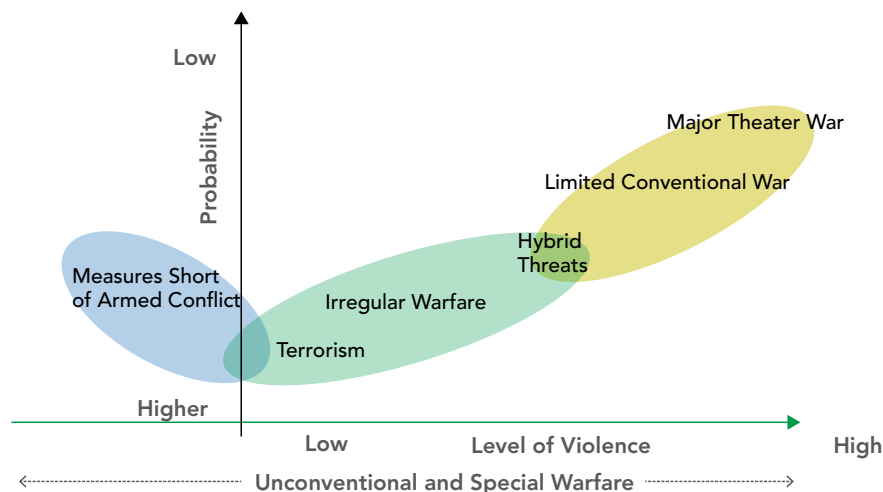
Low

Probability

Higher

Major Theater War

Limited Conventional War

Hybrid Threats

Measures Short of Armed Conflict

Irregular Warfare

Terrorism

Low

Level of Violence

High

Unconventional and Special Warfare